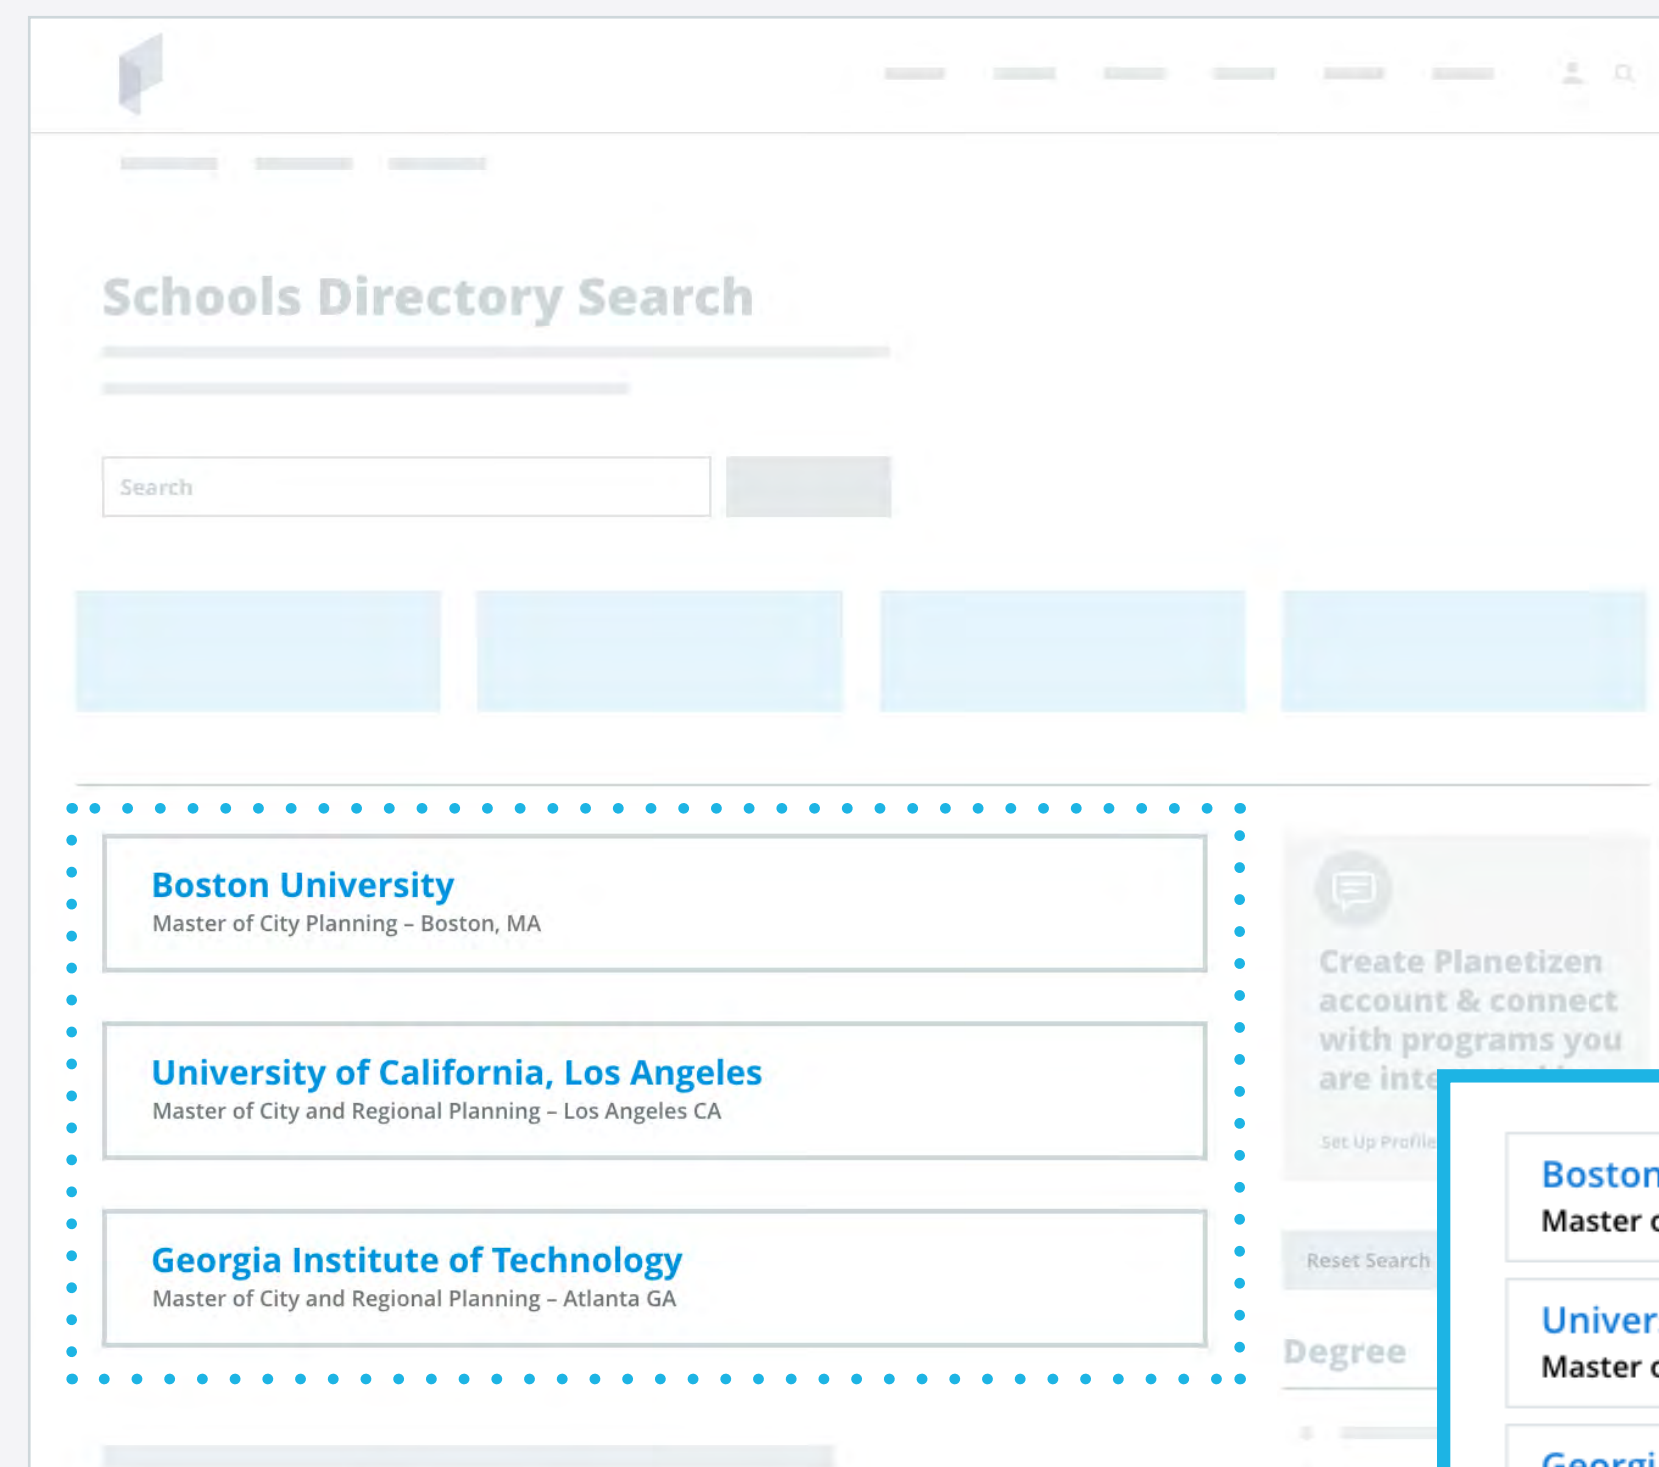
Schools Directory Search

Search

Boston University
Master of City Planning – Boston, MA

University of California, Los Angeles
Master of City and Regional Planning – Los Angeles CA

Georgia Institute of Technology
Master of City and Regional Planning – Atlanta GA

Create Planetizen account & connect with programs you are inte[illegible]

Set Up Profile

Reset Search

Degree

Boston
Master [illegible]

Univer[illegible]
Master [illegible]

Georgi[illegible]